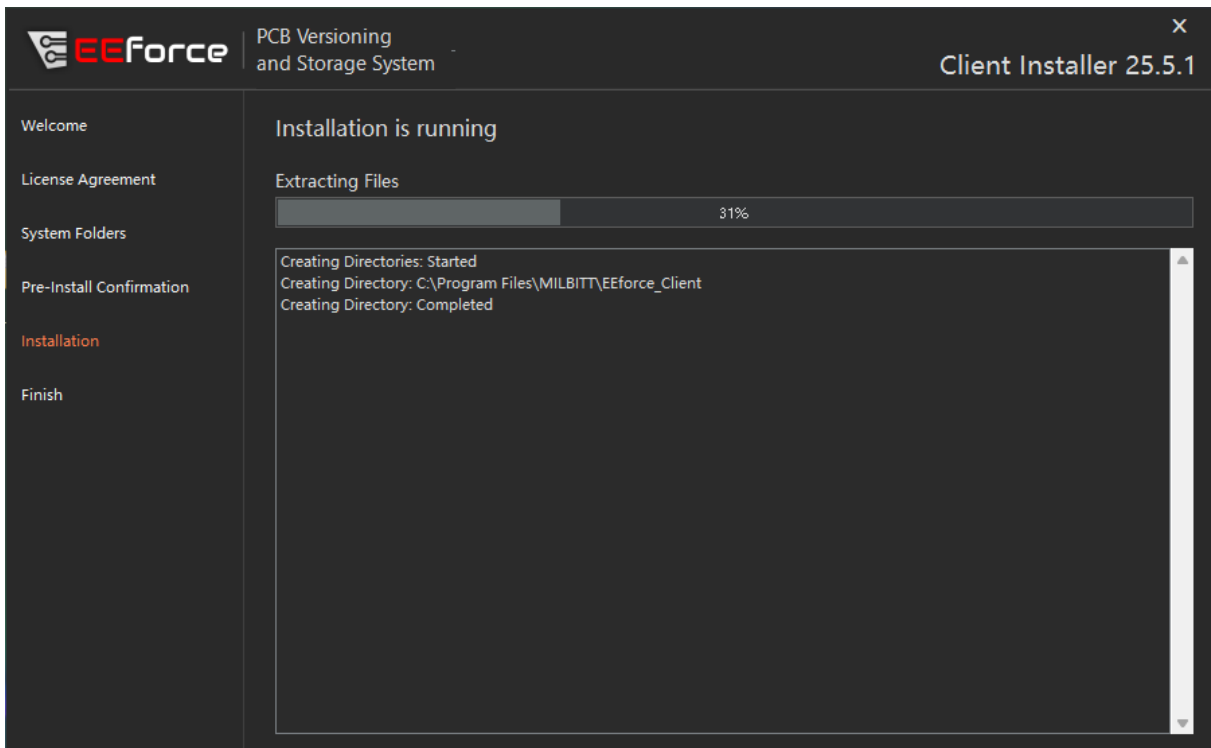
EEforce PCB Versioning and Storage System

×

Client Installer 25.5.1

Welcome

License Agreement

System Folders

Pre-Install Confirmation

Installation

Finish

Installation is running

Extracting Files

31%

Creating Directories: Started
Creating Directory: C:\Program Files\MILBITT\EEforce_Client
Creating Directory: Completed